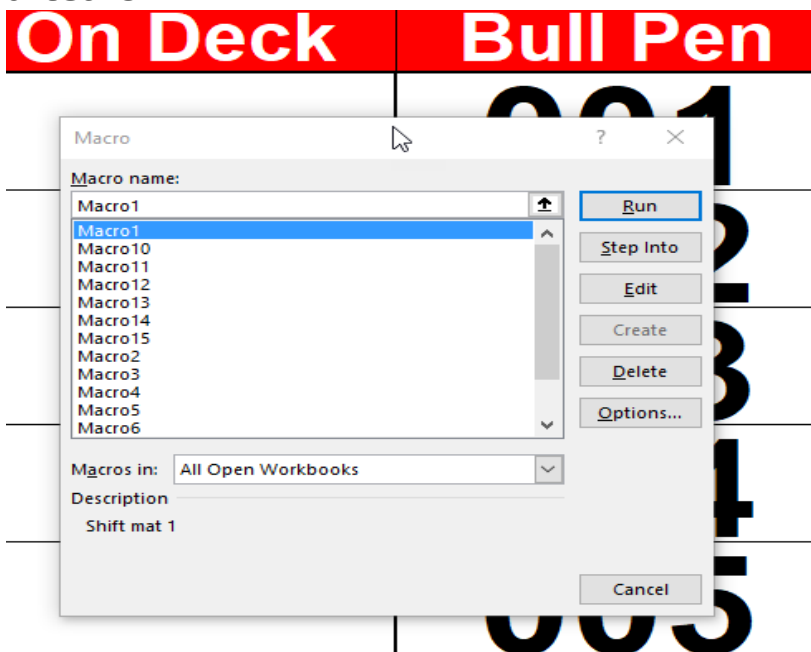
On Deck

Bull Pen

Macro

?

Macro name:

Macro1

Macro1
Macro10
Macro11
Macro12
Macro13
Macro14
Macro15
Macro2
Macro3
Macro4
Macro5
Macro6

Run

Step Into

Edit

Create

Delete

Options...

Macros in: All Open Workbooks

Description

Shift mat 1

Cancel